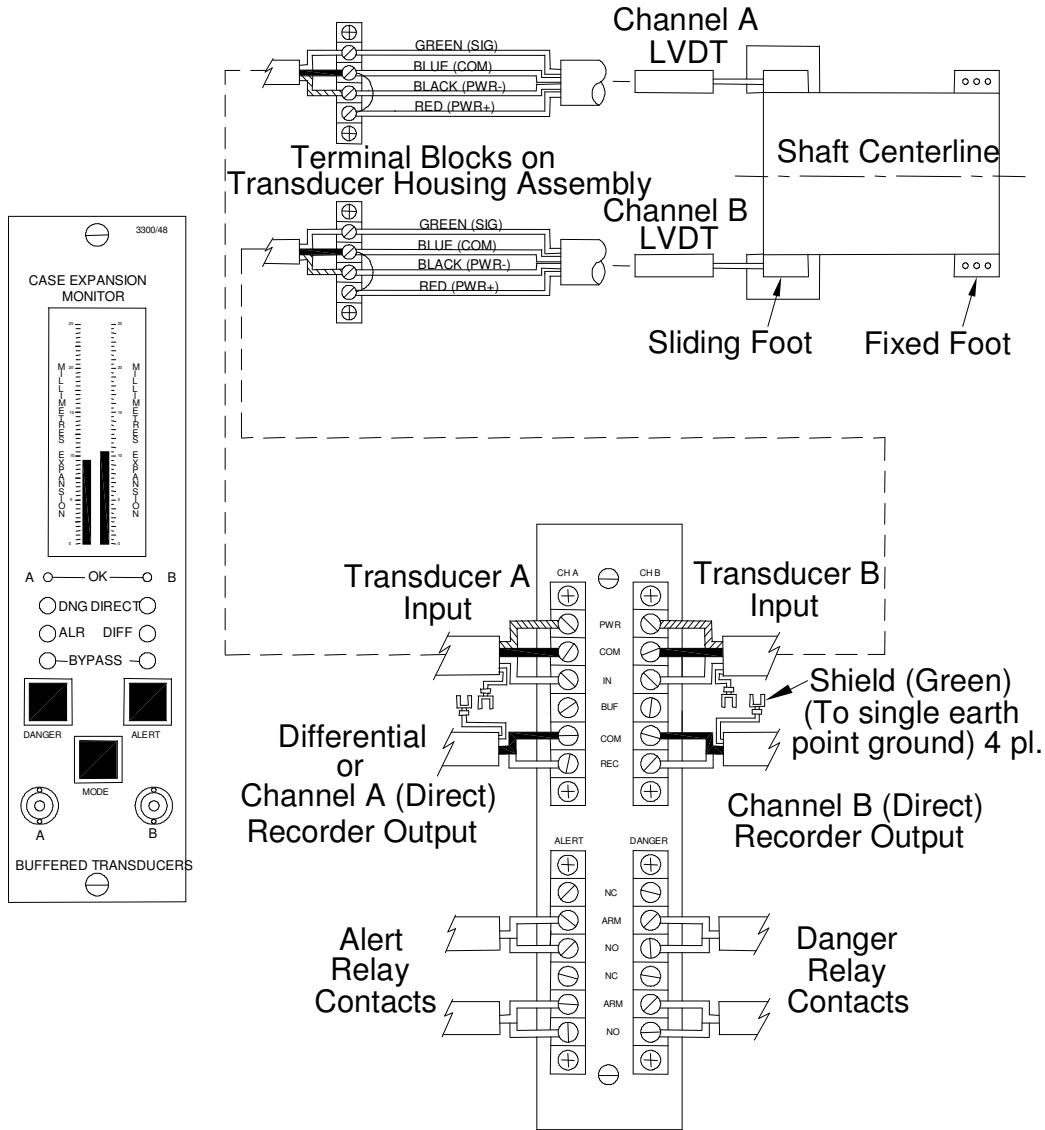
GREEN (SIG)
BLUE (COM)
BLACK (PWR-)
RED (PWR+)

Channel A
LVDT

Shaft Centerline

Terminal Blocks on
Transducer Housing Assembly

GREEN (SIG)
BLUE (COM)
BLACK (PWR-)
RED (PWR+)

Channel B
LVDT

Sliding Foot
Fixed Foot

3300/48

CASE EXPANSION
MONITOR

MILLIMETRES EXPANSION
MILLIMETRES EXPANSION

A OK B
DNG DIRECT
ALR DIFF
BYPASS
DANGER
ALERT
MODE
A
B
BUFFERED TRANSDUCERS

CH A
CH B
PWR
COM
IN
BUF
COM
REC

Transducer A
Input

Transducer B
Input

Shield (Green)
(To single earth
point ground) 4 pl.

Differential
or
Channel A (Direct)
Recorder Output

Channel B (Direct)
Recorder Output

ALERT
DANGER
NC
ARM
NO
NC
ARM
NO

Alert
Relay
Contacts

Danger
Relay
Contacts